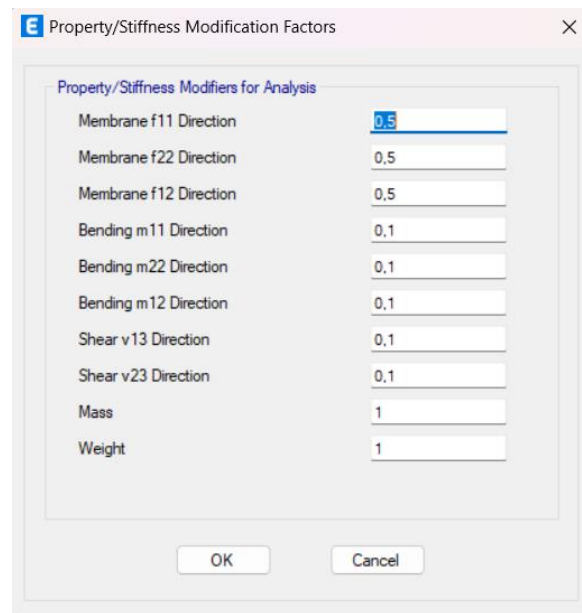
E Property/Stiffness Modification Factors
×

Property/Stiffness Modifiers for Analysis

| | |
|---|---|
| Membrane f11 Direction | 0,5 |
| Membrane f22 Direction | 0,5 |
| Membrane f12 Direction | 0,5 |
| Bending m11 Direction | 0,1 |
| Bending m22 Direction | 0,1 |
| Bending m12 Direction | 0,1 |
| Shear v13 Direction | 0,1 |
| Shear v23 Direction | 0,1 |
| Mass | 1 |
| Weight | 1 |

OK
Cancel